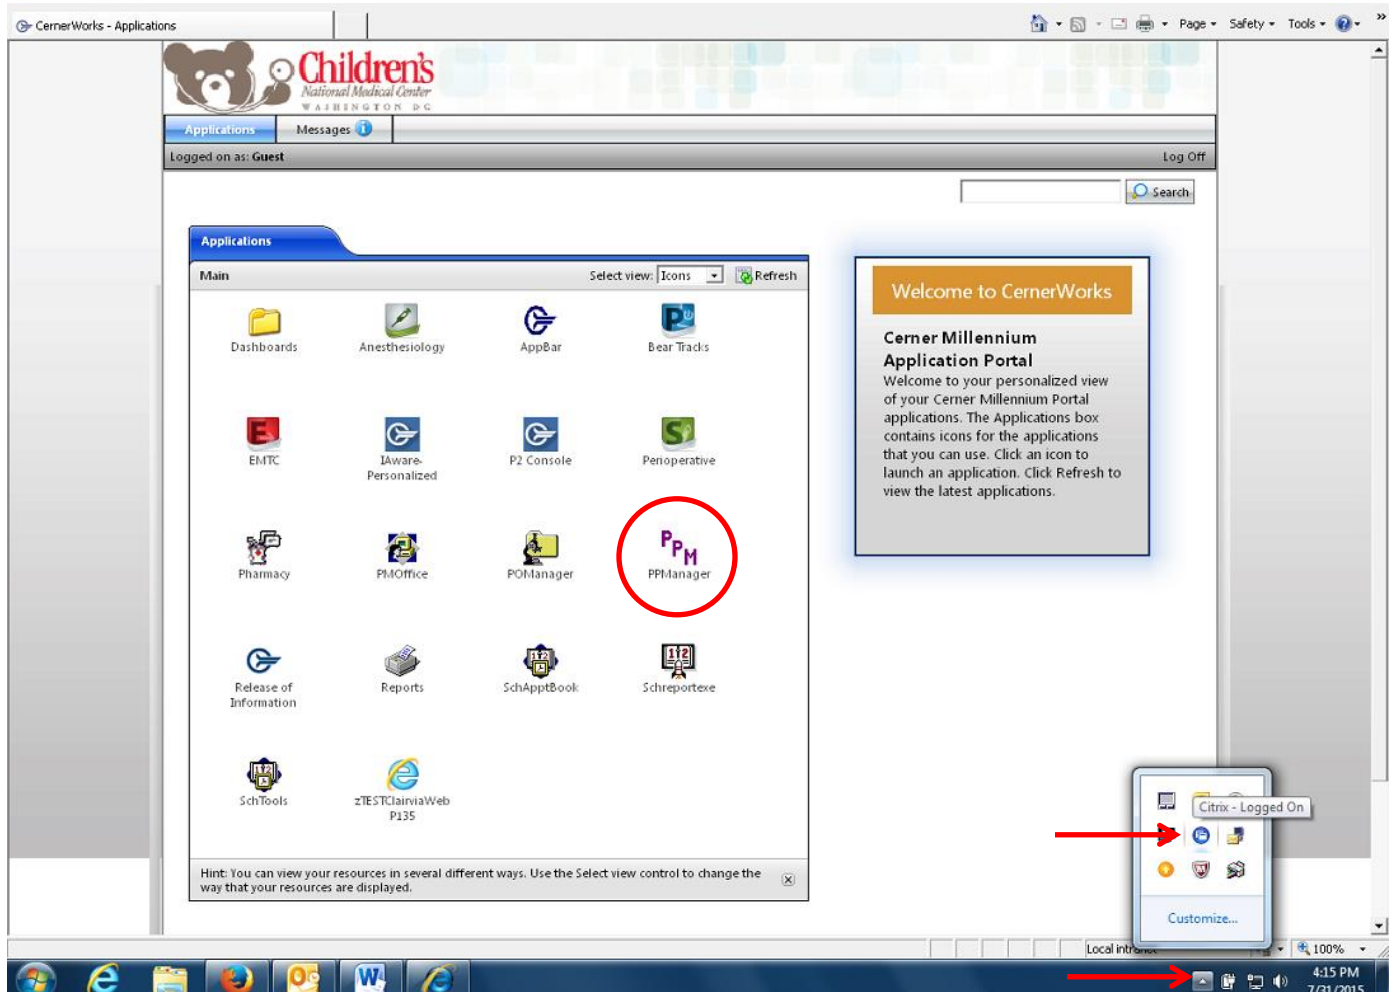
CernerWorks - Applications

Page ▾ Safety ▾ Tools ▾

Children's National Medical Center WASHINGTON DC

Applications Messages

Logged on as: Guest

Log Off

Search

Applications

Main

Select view: Icons

Refresh

Dashboards

Anesthesiology

AppBar

Bear Tracks

EMTC

IAware-Personalized

P2 Console

Perioperative

Pharmacy

PMOffice

POManager

PPManager

Release of Information

Reports

SchApptBook

Schreportexe

SchTools

zTESTClairviaWeb P135

Hint: You can view your resources in several different ways. Use the Select view control to change the way that your resources are displayed.

Welcome to CernerWorks

Cerner Millennium Application Portal

Welcome to your personalized view of your Cerner Millennium Portal applications. The Applications box contains icons for the applications that you can use. Click an icon to launch an application. Click Refresh to view the latest applications.

Citrix - Logged On

Customize...

Local intr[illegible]

100%

4:15 PM

7/31/2015